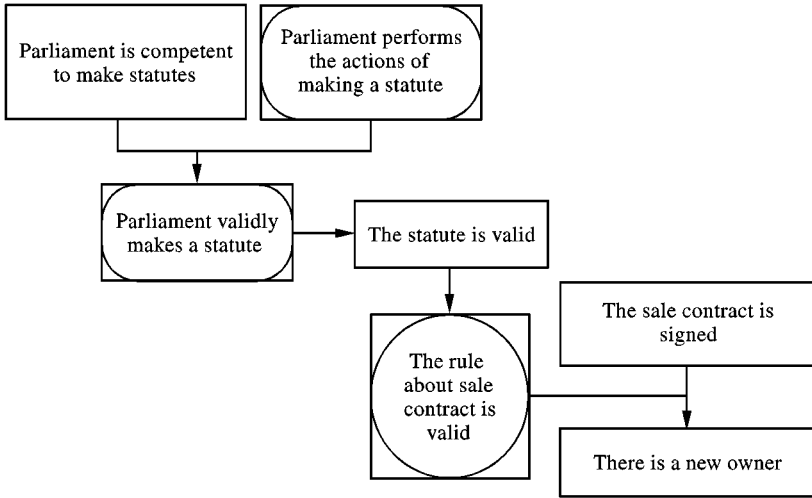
Parliament is competent to make statutes

Parliament performs the actions of making a statute

Parliament validly makes a statute

The statute is valid

The sale contract is signed

The rule about sale contract is valid

There is a new owner